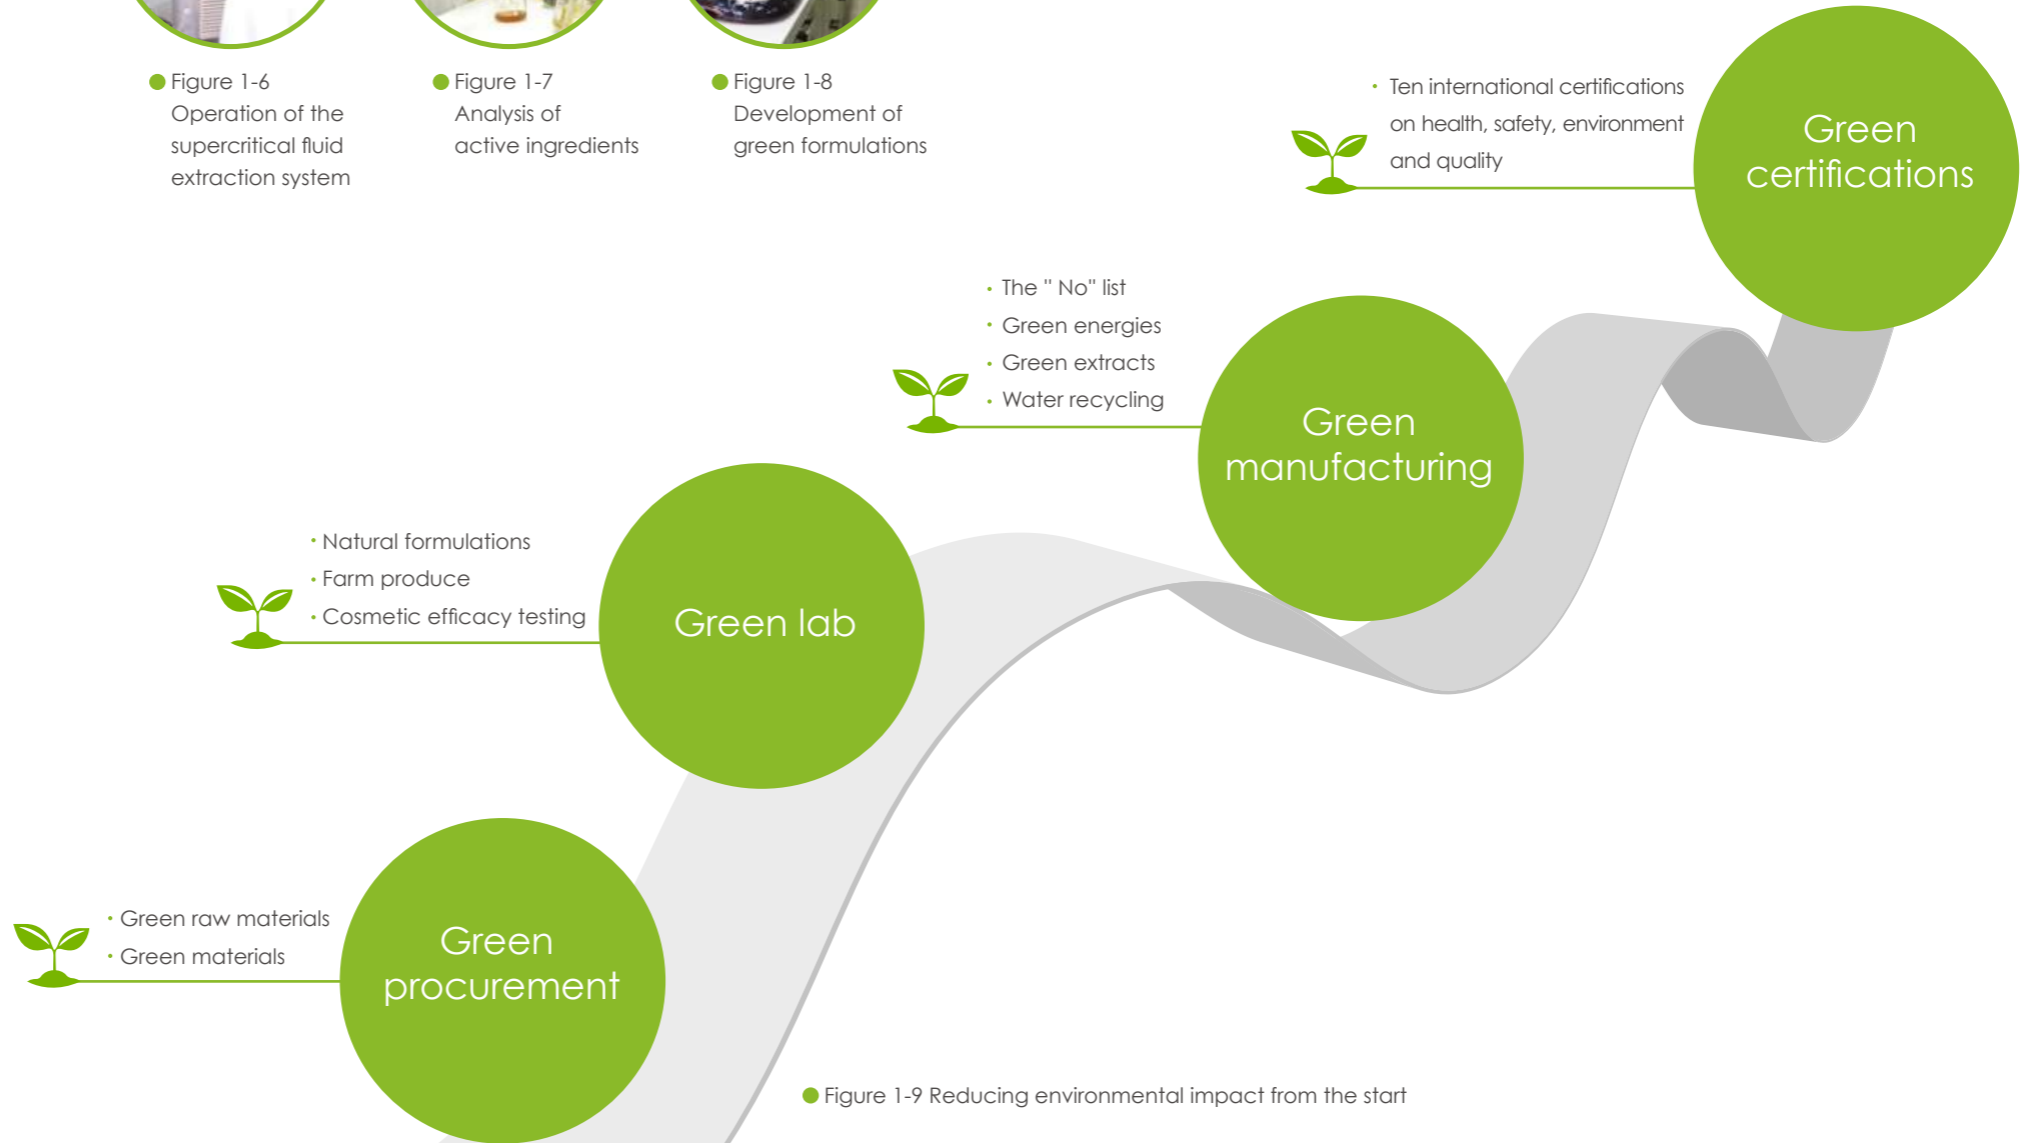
Figure 1-6
Operation of the supercritical fluid extraction system

Figure 1-7
Analysis of active ingredients

Figure 1-8
Development of green formulations

· Ten international certifications on health, safety, environment and quality

Green certifications

· The " No" list
· Green energies
· Green extracts
· Water recycling

Green manufacturing

· Natural formulations
· Farm produce
· Cosmetic efficacy testing

Green lab

· Green raw materials
· Green materials

Green procurement

Figure 1-9 Reducing environmental impact from the start